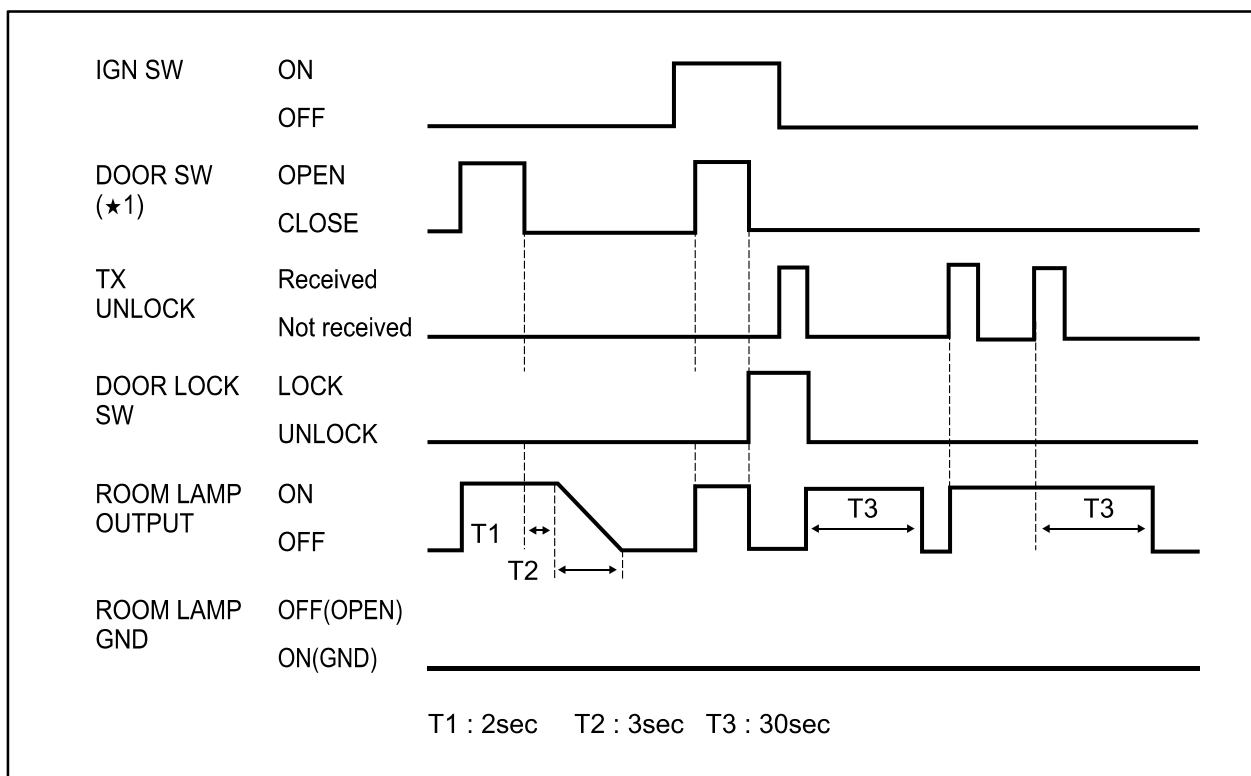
IGN SW ON
OFF

DOOR SW (★1) OPEN
CLOSE

TX UNLOCK Received
Not received

DOOR LOCK SW LOCK
UNLOCK

ROOM LAMP OUTPUT ON
OFF

T1
T2
T3
T3

ROOM LAMP GND OFF(OPEN)
ON(GND)

T1 : 2sec T2 : 3sec T3 : 30sec